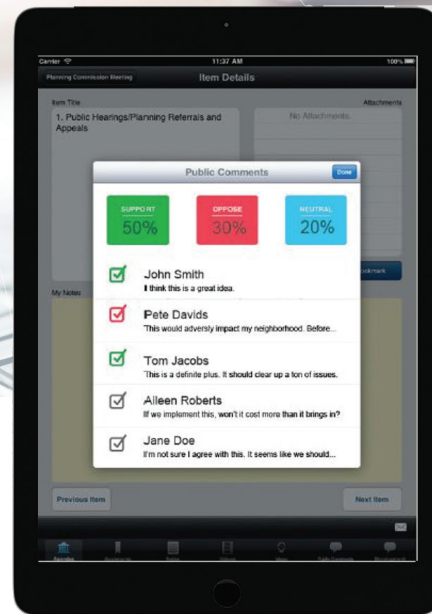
Carrier 11:37 AM 100%

Planning Commission Meeting

Item Details

Item Title

1. Public Hearings/Planning Referrals and Appeals

Attachments

No Attachments

My Notes

Public Comments

Done

SUPPORT
50%

OPPOSE
30%

NEUTRAL
20%

John Smith
I think this is a great idea.

Pete Davids
This would adversly impact my neighborhood. Before...

Tom Jacobs
This is a definite plus. It should clear up a ton of issues.

Aileen Roberts
If we implement this, won't it cost more than it brings in?

Jane Doe
I'm not sure I agree with this. It seems like we should...

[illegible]kmark

Previous Item

Next Item